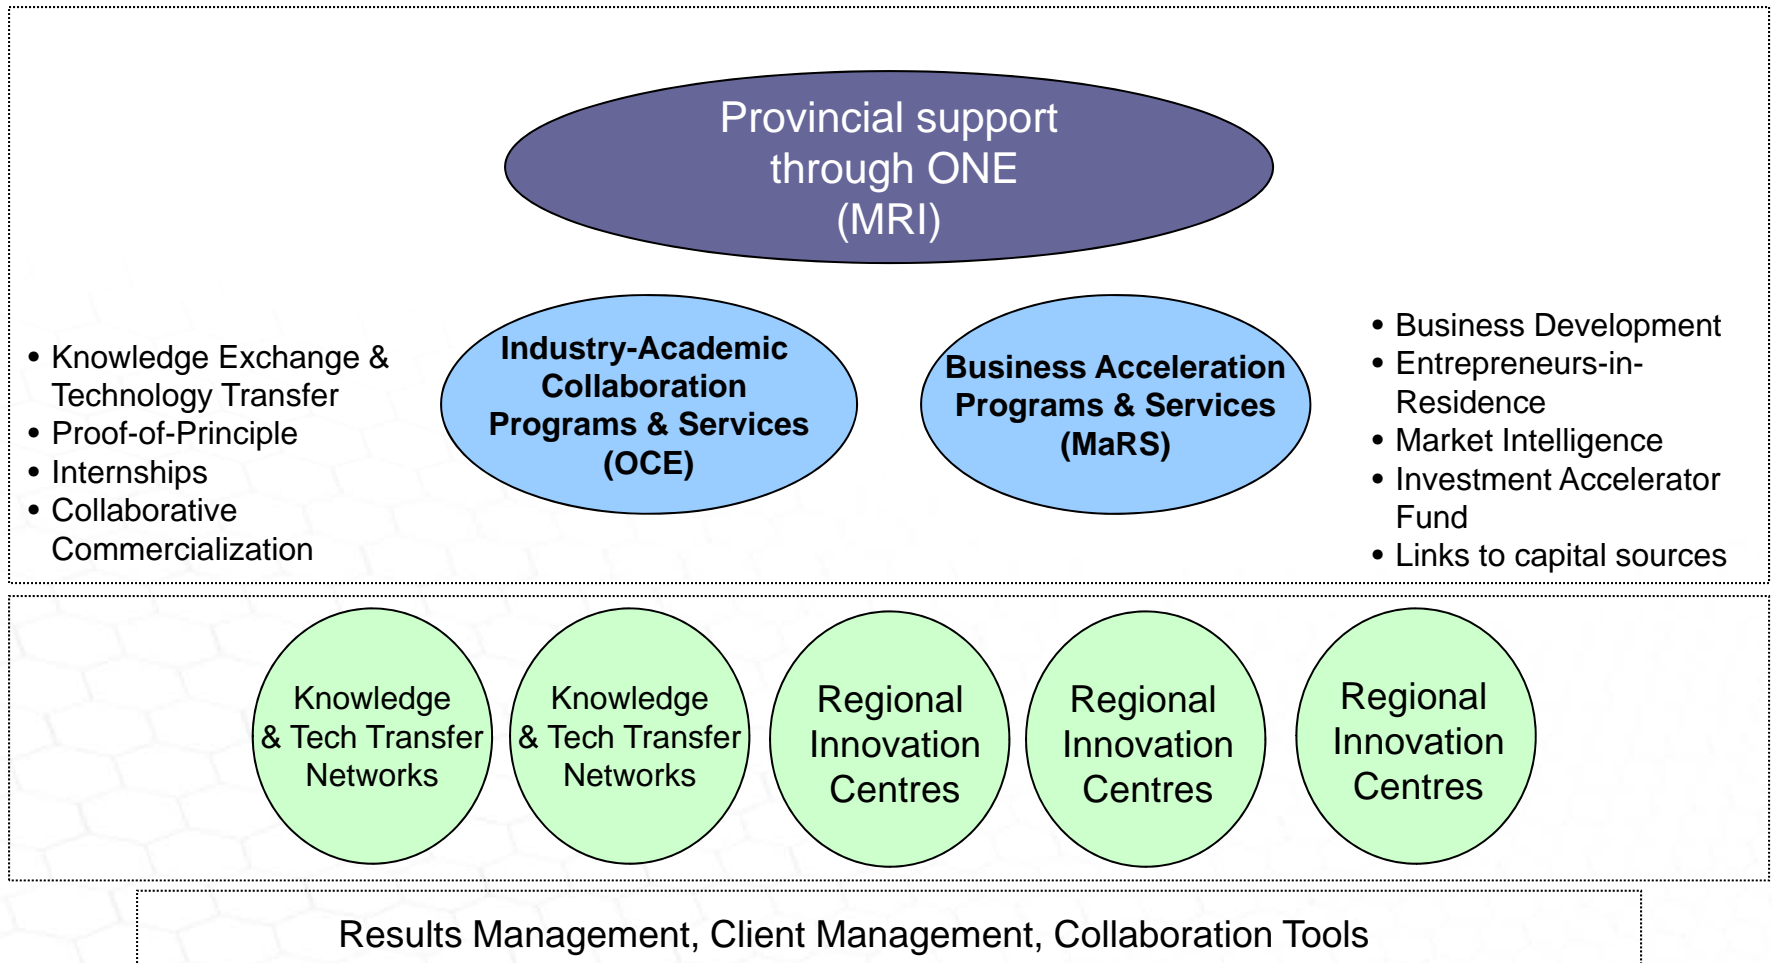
Provincial support through ONE (MRI)

- Knowledge Exchange & Technology Transfer
- Proof-of-Principle
- Internships
- Collaborative Commercialization

Industry-Academic Collaboration Programs & Services (OCE)

Business Acceleration Programs & Services (MaRS)

- Business Development
- Entrepreneurs-in-Residence
- Market Intelligence
- Investment Accelerator Fund
- Links to capital sources

Knowledge & Tech Transfer Networks

Knowledge & Tech Transfer Networks

Regional Innovation Centres

Regional Innovation Centres

Regional Innovation Centres

Results Management, Client Management, Collaboration Tools